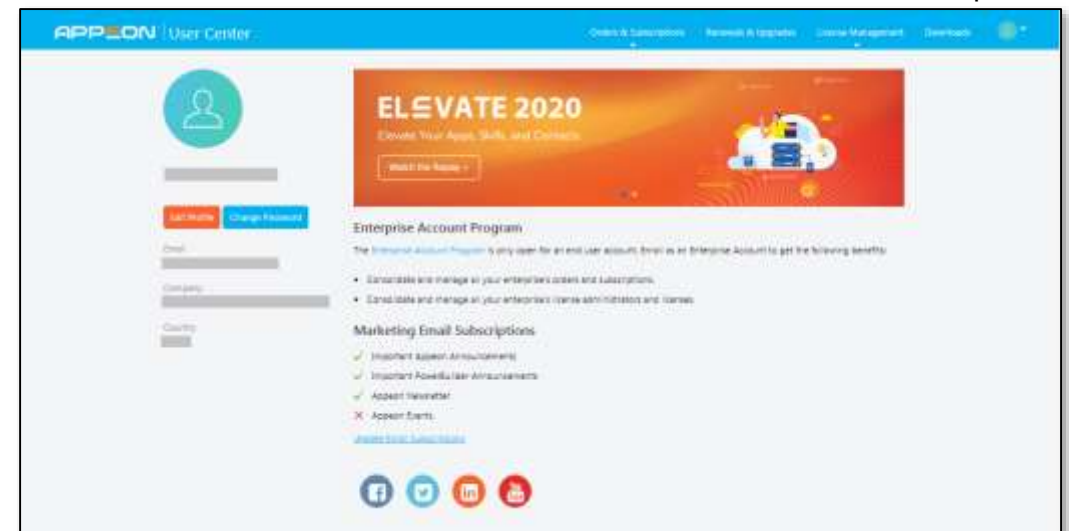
APPEON | User Center

Orders & Subscriptions Renewals & Upgrades License Management Downloads

ELEVATE 2020

Elevate Your Apps, Skills, and Contacts

Watch the Replay >

Edit Profile Change Password

Email

Company

Country

Enterprise Account Program

The Enterprise Account Program is only open for an end user account. Enroll as an Enterprise Account to get the following benefits:

- Consolidate and manage all your enterprise's orders and subscriptions.
- Consolidate and manage all your enterprise's license administrators and licenses.

Marketing Email Subscriptions

✓ Important Appeon Announcements

✓ Important PowerBuilder Announcements

✓ Appeon Newsletter

✗ Appeon Events

Update Email Subscriptions